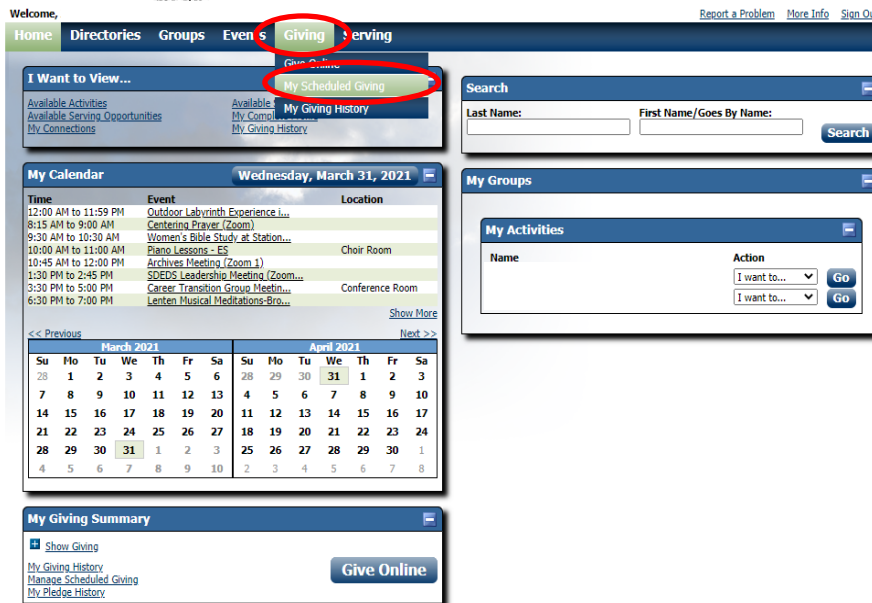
Welcome,

Report a Problem More Info Sign Ou

Home Directories Groups Events Giving Serving

Give Online
My Scheduled Giving
My Giving History

I Want to View...

Available Activities
Available Serving Opportunities
My Connections
Available S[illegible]
My Compl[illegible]
My Giving History

Search

Last Name:
First Name/Goes By Name:
Search

My Calendar Wednesday, March 31, 2021

| Time | Event | Location |
|---|---|---|
| 12:00 AM to 11:59 PM | Outdoor Labyrinth Experience i... | |
| 8:15 AM to 9:00 AM | Centering Prayer (Zoom) | |
| 9:30 AM to 10:30 AM | Women's Bible Study at Station... | |
| 10:00 AM to 11:00 AM | Piano Lessons - ES | Choir Room |
| 10:45 AM to 12:00 PM | Archives Meeting (Zoom 1) | |
| 1:30 PM to 2:45 PM | SDEDS Leadership Meeting (Zoom... | |
| 3:30 PM to 5:00 PM | Career Transition Group Meetin... | Conference Room |
| 6:30 PM to 7:00 PM | Lenten Musical Meditations-Bro... | |

Show More

<< Previous
Next >>

March 2021

| Su | Mo | Tu | We | Th | Fr | Sa |
|---|---|---|---|---|---|---|
| 28 | 1 | 2 | 3 | 4 | 5 | 6 |
| 7 | 8 | 9 | 10 | 11 | 12 | 13 |
| 14 | 15 | 16 | 17 | 18 | 19 | 20 |
| 21 | 22 | 23 | 24 | 25 | 26 | 27 |
| 28 | 29 | 30 | 31 | 1 | 2 | 3 |
| 4 | 5 | 6 | 7 | 8 | 9 | 10 |

April 2021

| Su | Mo | Tu | We | Th | Fr | Sa |
|---|---|---|---|---|---|---|
| 28 | 29 | 30 | 31 | 1 | 2 | 3 |
| 4 | 5 | 6 | 7 | 8 | 9 | 10 |
| 11 | 12 | 13 | 14 | 15 | 16 | 17 |
| 18 | 19 | 20 | 21 | 22 | 23 | 24 |
| 25 | 26 | 27 | 28 | 29 | 30 | 1 |
| 2 | 3 | 4 | 5 | 6 | 7 | 8 |

My Groups

My Activities

Name
Action
I want to... Go
I want to... Go

My Giving Summary

Show Giving

My Giving History
Manage Scheduled Giving
My Pledge History

Give Online